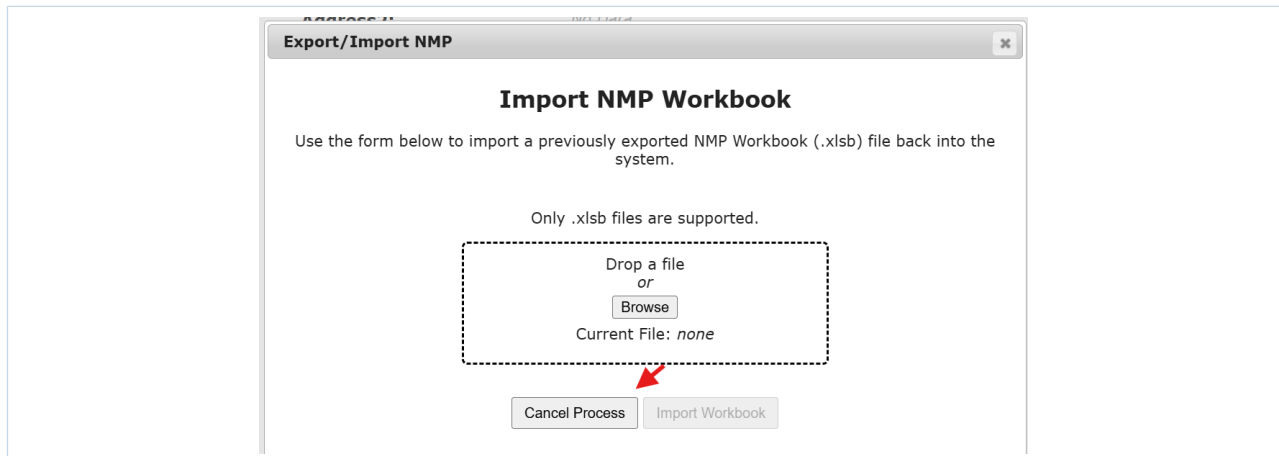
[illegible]

Export/Import NMP

×

Import NMP Workbook

Use the form below to import a previously exported NMP Workbook (.xlsb) file back into the system.

Only .xlsb files are supported.

Drop a file
*or*
Browse
Current File: *none*

Cancel Process Import Workbook